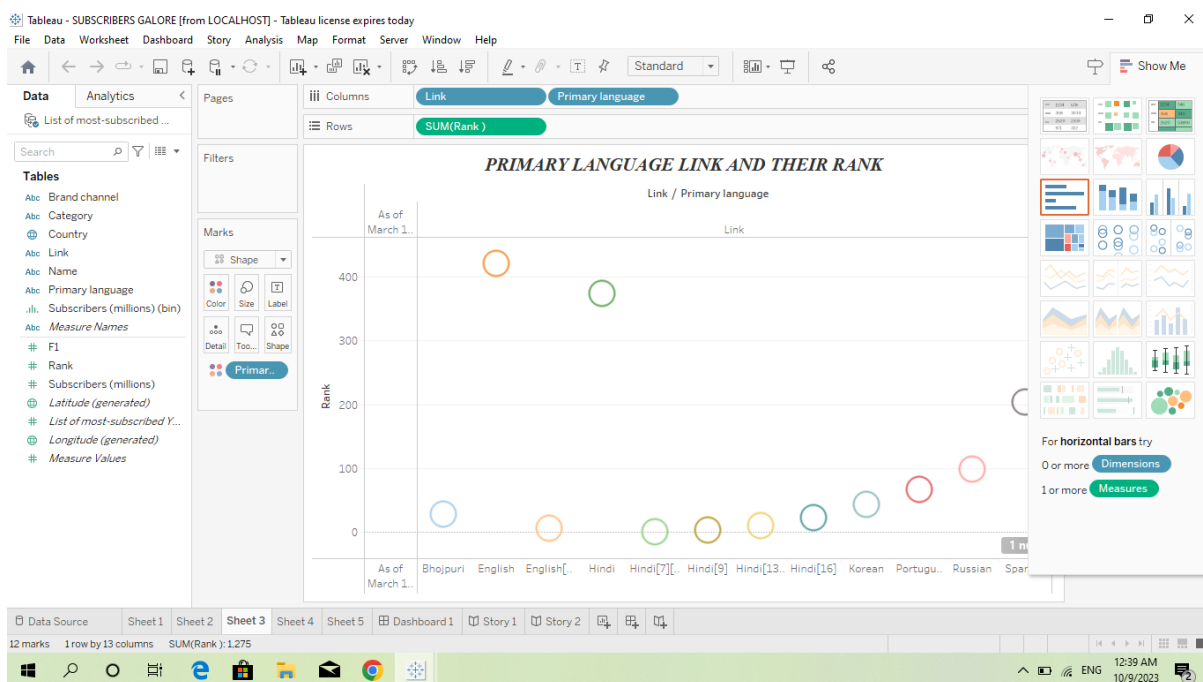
Tableau - SUBSCRIBERS GALORE [from LOCALHOST] - Tableau license expires today

File Data Worksheet Dashboard Story Analysis Map Format Server Window Help

Standard

Show Me

Data Analytics

List of most-subscribed ...

Search

Tables

Brand channel
Category
Country
Link
Name
Primary language
Subscribers (millions) (bin)
Measure Names
F1
Rank
Subscribers (millions)
Latitude (generated)
List of most-subscribed Y...
Longitude (generated)
Measure Values

Pages

Filters

Marks

Shape

Color Size Label

Detail Too... Shape

Primar..

Columns Link Primary language

Rows SUM(Rank )

PRIMARY LANGUAGE LINK AND THEIR RANK

Link / Primary language

As of March 1..

Link

400

300

200

100

0

Rank

As of March 1..

Bhojpuri English English[.. Hindi Hindi[7][.. Hindi[9] Hindi[13.. Hindi[16] Korean Portugu.. Russian Spar

1 n

For horizontal bars try

0 or more Dimensions

1 or more Measures

Data Source Sheet 1 Sheet 2 Sheet 3 Sheet 4 Sheet 5 Dashboard 1 Story 1 Story 2

12 marks 1 row by 13 columns SUM(Rank ): 1,275

ENG 12:39 AM 10/9/2023 2